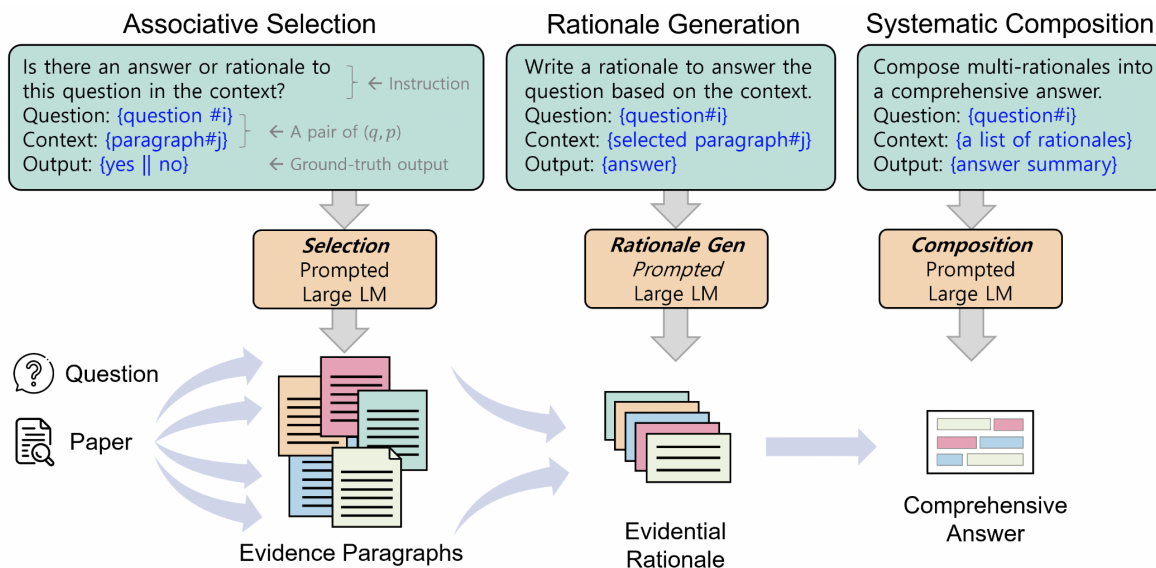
Associative Selection

Is there an answer or rationale to this question in the context? ← Instruction
Question: {question #i}
Context: {paragraph#j} ← A pair of $(q, p)$
Output: {yes || no} ← Ground-truth output

Selection
Prompted
Large LM

Question

Paper

Evidence Paragraphs

Rationale Generation

Write a rationale to answer the question based on the context.
Question: {question#i}
Context: {selected paragraph#j}
Output: {answer}

Rationale Gen
Prompted
Large LM

Evidential Rationale

Systematic Composition

Compose multi-rationales into a comprehensive answer.
Question: {question#i}
Context: {a list of rationales}
Output: {answer summary}

Composition
Prompted
Large LM

Comprehensive Answer